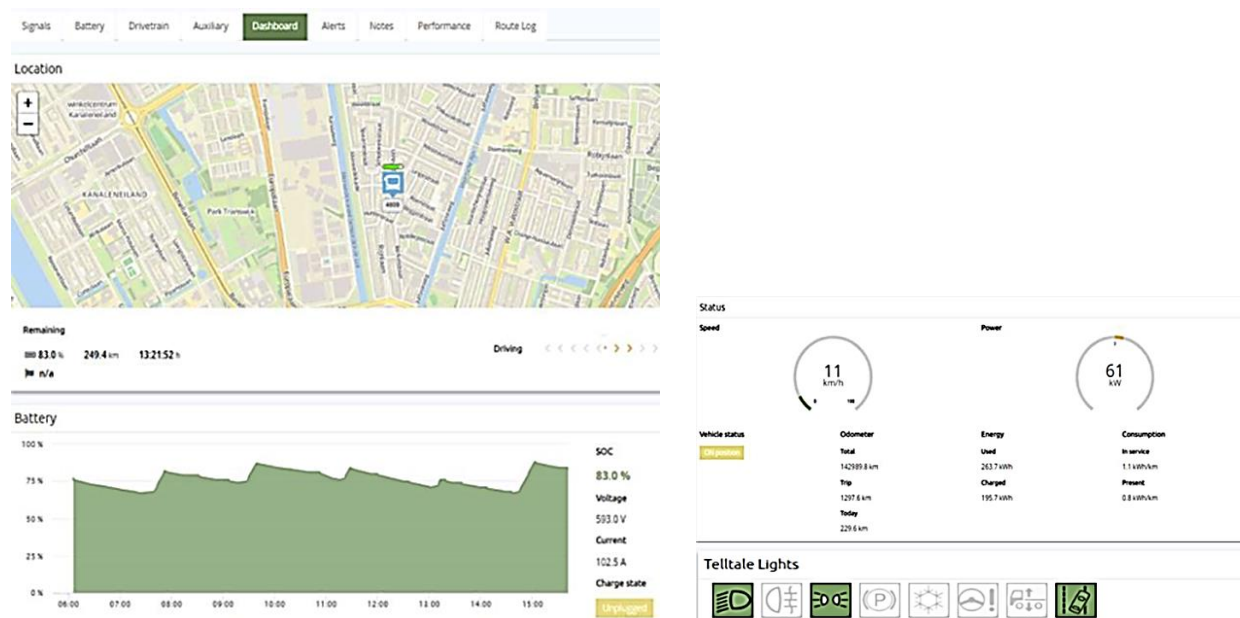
Signals Battery Drivetrain Auxiliary Dashboard Alerts Notes Performance Route Log

Location

+
−

Winkelcentrum Kanaleneiland
KANALENEILAND
Park Transwijk
4003

Remaining

83.0 % 249.4 km 13:21:52 h

n/a

Driving

Battery

100 %
75 %
50 %
25 %
0 %

06:00 07:00 08:00 09:00 10:00 11:00 12:00 13:00 14:00 15:00

SOC
83.0 %
Voltage
593.0 V
Current
102.5 A
Charge state
Unplugged

Status

Speed

11
km/h

Power

61
kW

Vehicle status
ON position

Odometer
Total
142989.8 km
Trip
1297.6 km
Today
229.6 km

Energy
Used
263.7 kWh
Charged
195.7 kWh

Consumption
In service
1.1 kWh/km
Present
0.8 kWh/km

Telltale Lights